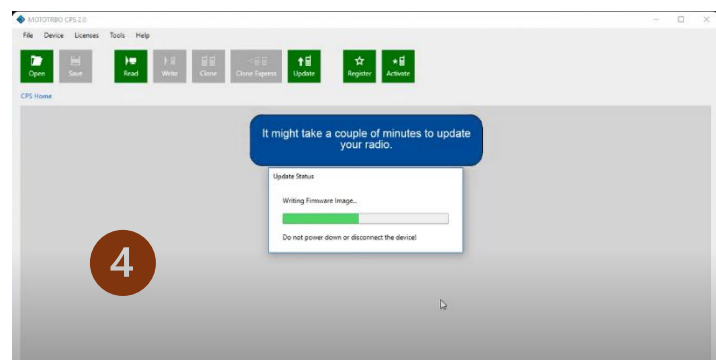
MOTOTRBO CPS 2.0

File Device Licenses Tools Help

Open Save Read Write Clone Clone Express Update Register Activate

CPS Home

It might take a couple of minutes to update your radio.

Update Status

Writing Firmware Image...

Do not power down or disconnect the device!

4